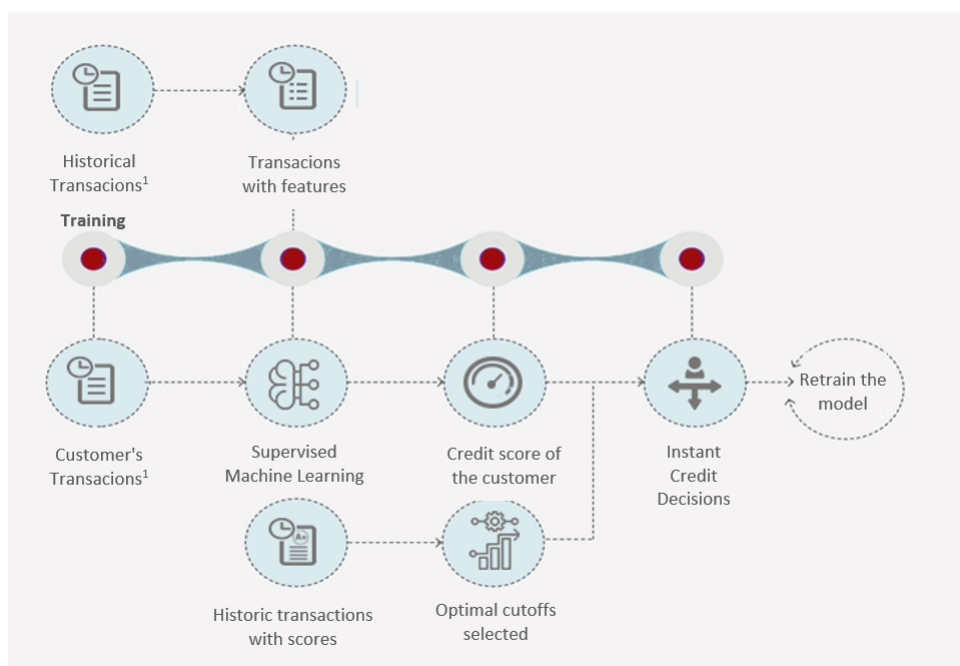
Historical Transacions$^1$

Transacions with features

Training

Customer's Transacions$^1$

Supervised Machine Learning

Credit score of the customer

Instant Credit Decisions

Retrain the model

Historic transactions with scores

Optimal cutoffs selected